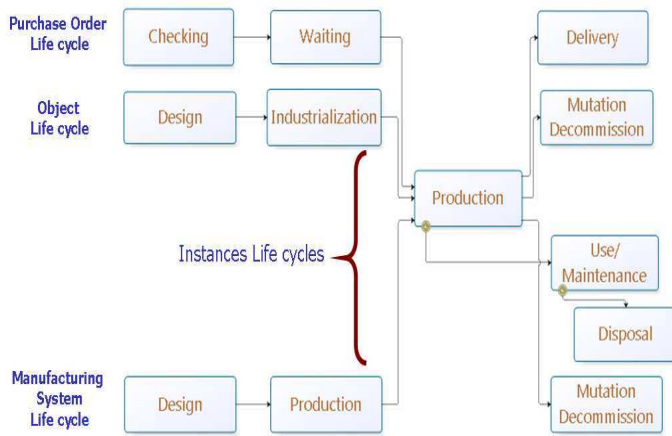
Purchase Order Life cycle

Checking

Waiting

Delivery

Object Life cycle

Design

Industrialization

Mutation Decommission

Production

Instances Life cycles

Use/ Maintenance

Disposal

Manufacturing System Life cycle

Design

Production

Mutation Decommission